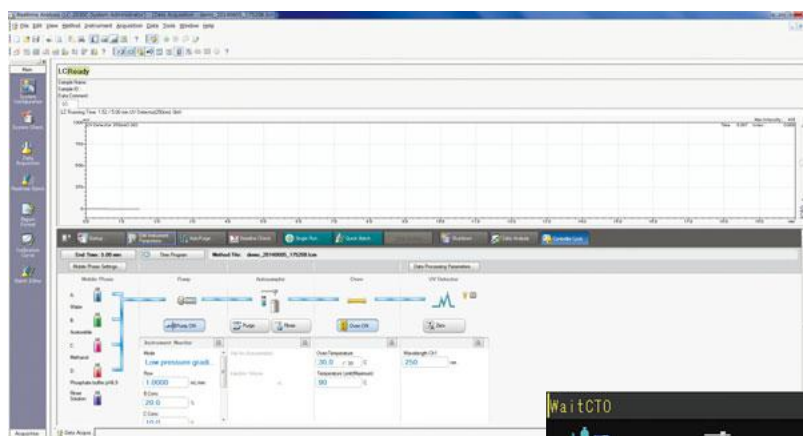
File Edit View Method Instrument Acquisition Data Tools Window Help

Main

System Configuration

System Check

Data Acquisition

Realtime Batch

Report Format

Calibration Curve

Batch Editor

LCReady

Sample Name:
Sample ID:
Data Comment:

LC Running Time: 1.52 / 5.00 min UV Detector(250nm) 0nm

Setup

Time Program

Method File: demo_20140605_170208.lcm

Mobile Phase Settings

Data Processing Parameters

Mobile Phase

Pump

Autosampler

Oven

UV Detector

A
Water

B
Acetonitrile

C
Methanol

D
Phosphate buffer pH6.9

Rinse Solution

Pump Off

Purge

Rinse

Oven Off

Zero

Instrument Monitor

Mode
Low pressure gradi

Flow
1.0000 mL/min

B Conc.
20.0 %

Oven Temperature
30.0 °C

Temperature Limit(Maximum)
90 °C

Wavelength Ch1
250 nm

WaitCTO

Acquisition

Data Acquis